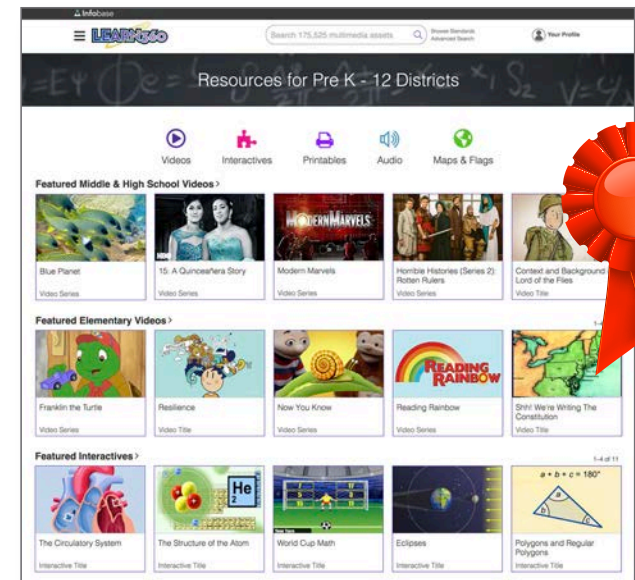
Infobase

LEARN360

Search 175,525 multimedia assets

Browse Standards
Advanced Search

Your Profile

Resources for Pre K - 12 Districts

Videos
Interactives
Printables
Audio
Maps & Flags

Featured Middle & High School Videos >

Blue Planet
Video Series

15: A Quinceañera Story
Video Series

MODERN MARVELS
Modern Marvels
Video Series

Horrible Histories (Series 2): Rotten Rulers
Video Series

Context and Background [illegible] Lord of the Flies
Video Title

Featured Elementary Videos >

Franklin the Turtle
Video Series

Resilience
Video Title

Now You Know
Video Series

READING RAINBOW
Reading Rainbow
Video Series

Shh! We're Writing The Constitution
Video Title

Featured Interactives >

1-4 of 11

The Circulatory System
Interactive Title

He
The Structure of the Atom
Interactive Title

World Cup Math
Interactive Title

Eclipses
Interactive Title

$a + b + c = 180°$
Polygons and Regular Polygons
Interactive Title